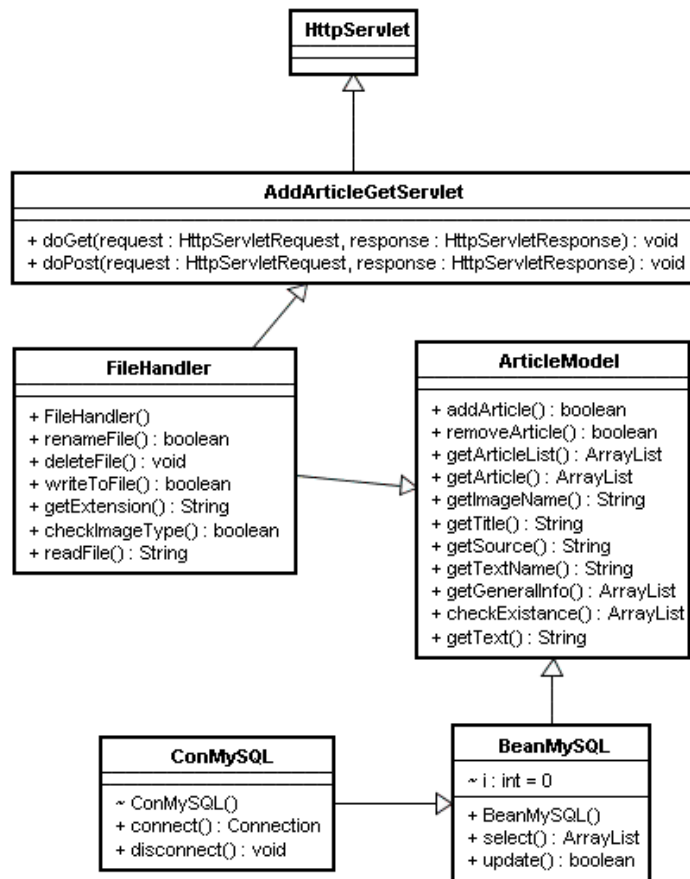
HttpServlet

AddArticleGetServlet

+ doGet(request : HttpServletRequest, response : HttpServletResponse) : void
+ doPost(request : HttpServletRequest, response : HttpServletResponse) : void

FileHandler

+ FileHandler()
+ renameFile() : boolean
+ deleteFile() : void
+ writeToFile() : boolean
+ getExtension() : String
+ checkImageType() : boolean
+ readFile() : String

ArticleModel

+ addArticle() : boolean
+ removeArticle() : boolean
+ getArticleList() : ArrayList
+ getArticle() : ArrayList
+ getImageName() : String
+ getTitle() : String
+ getSource() : String
+ getTextName() : String
+ getGeneralInfo() : ArrayList
+ checkExistance() : ArrayList
+ getText() : String

ConMySQL

~ ConMySQL()
+ connect() : Connection
+ disconnect() : void

BeanMySQL

~ i : int = 0

+ BeanMySQL()
+ select() : ArrayList
+ update() : boolean